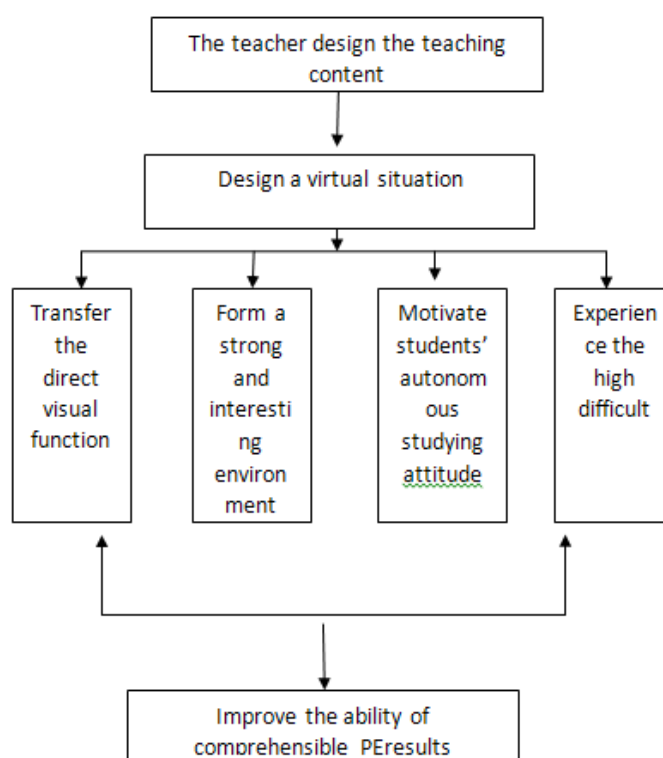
The teacher design the teaching content

Design a virtual situation

Transfer the direct visual function

Form a strong and interesting environment

Motivate students' autonomous studying attitude

Experience the high difficult

Improve the ability of comprehensible PEresults